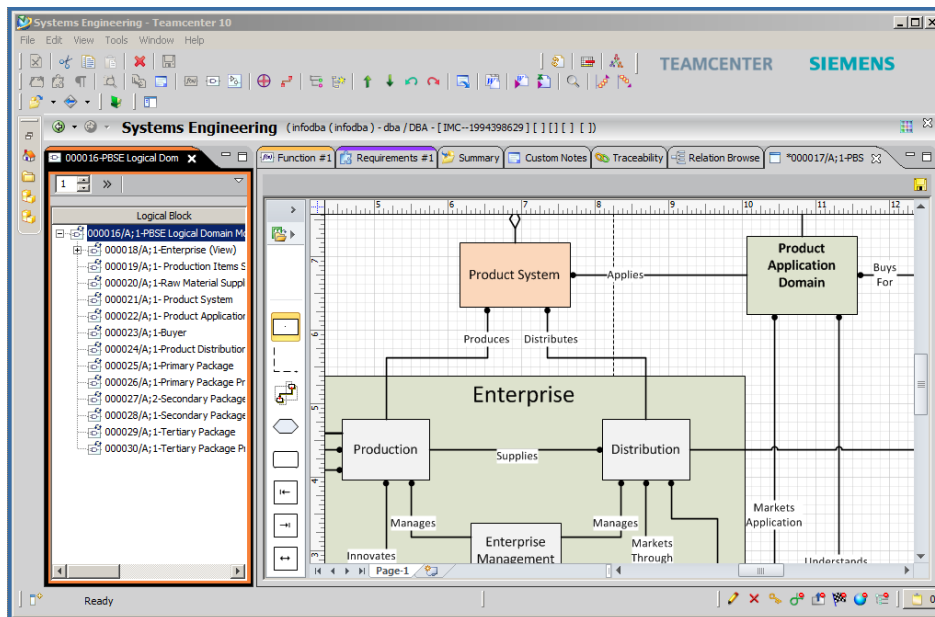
Systems Engineering - Teamcenter 10

File Edit View Tools Window Help

TEAMCENTER SIEMENS

Systems Engineering ( infodba ( infodba ) - dba / DBA - [ IMC--1994398629 ] [ ] [ ] [ ] [ ] )

000016-PBSE Logical Dom

1 »

Logical Block

000016/A;1-PBSE Logical Domain M
000018/A;1-Enterprise (View)
000019/A;1- Production Items S
000020/A;1-Raw Material Suppl
000021/A;1- Product System
000022/A;1- Product Applicatio
000023/A;1-Buyer
000024/A;1-Product Distributio
000025/A;1-Primary Package
000026/A;1-Primary Package Pr
000027/A;2-Secondary Package
000028/A;1-Secondary Package
000029/A;1-Tertiary Package
000030/A;1-Tertiary Package Pr

Function #1 | Requirements #1 | Summary | Custom Notes | Traceability | Relation Browse | *000017/A;1-PBS

Product System
Applies
Product Application Domain
Buys For
Produces
Distributes
Enterprise
Production
Supplies
Distribution
Manages
Manages
Enterprise Management
Innovates
Markets Through
Markets Application
Understands

Page-1

Ready